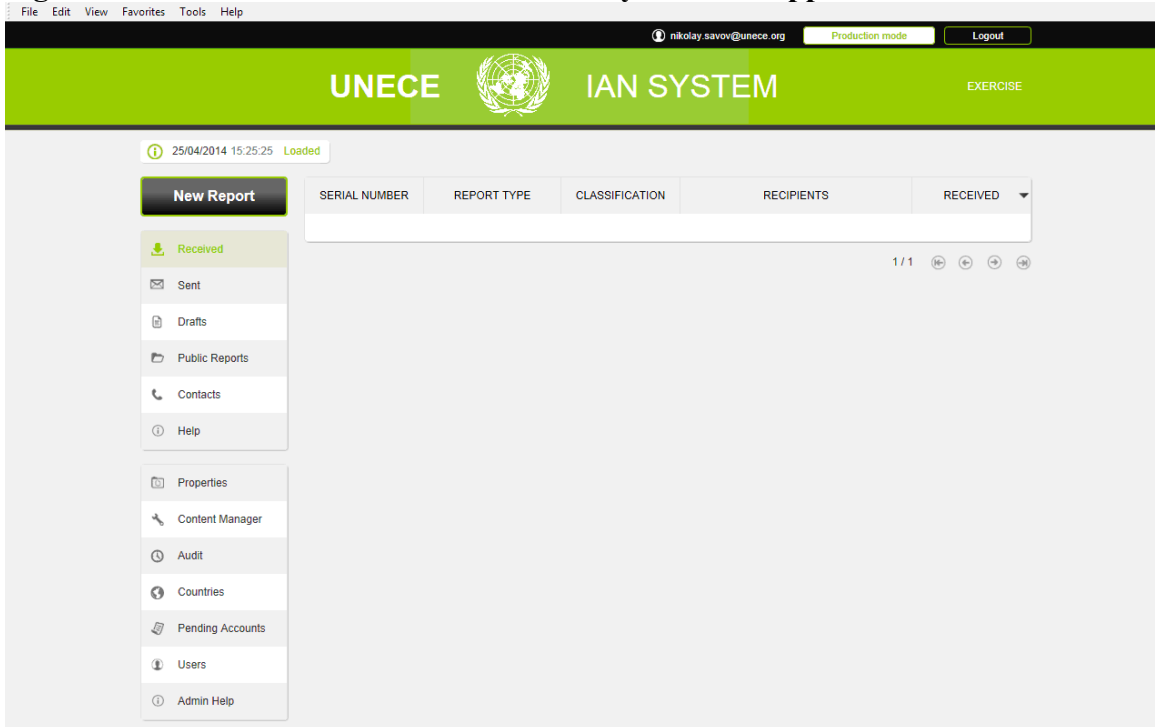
File Edit View Favorites Tools Help

nikolay.savov@unece.org Production mode Logout

UNECE IAN SYSTEM EXERCISE

25/04/2014 15:25:25 Loaded

New Report

| SERIAL NUMBER | REPORT TYPE | CLASSIFICATION | RECIPIENTS | RECEIVED |
|---|---|---|---|---|
| | | | | |

1 / 1

Received
Sent
Drafts
Public Reports
Contacts
Help

Properties
Content Manager
Audit
Countries
Pending Accounts
Users
Admin Help